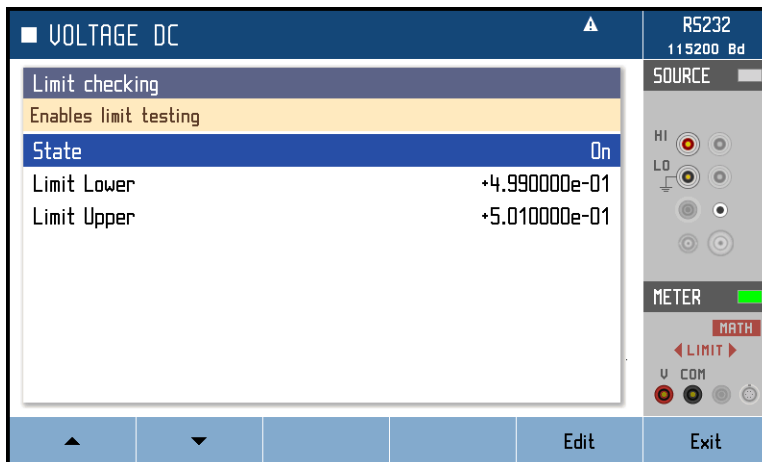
VOLTAGE DC

RS232
115200 Bd

Limit checking
Enables limit testing

| State | On |
|---|---|
| Limit Lower | +4.990000e-01 |
| Limit Upper | +5.010000e-01 |

SOURCE
HI
LO

METER
MATH
LIMIT
V COM

Edit
Exit